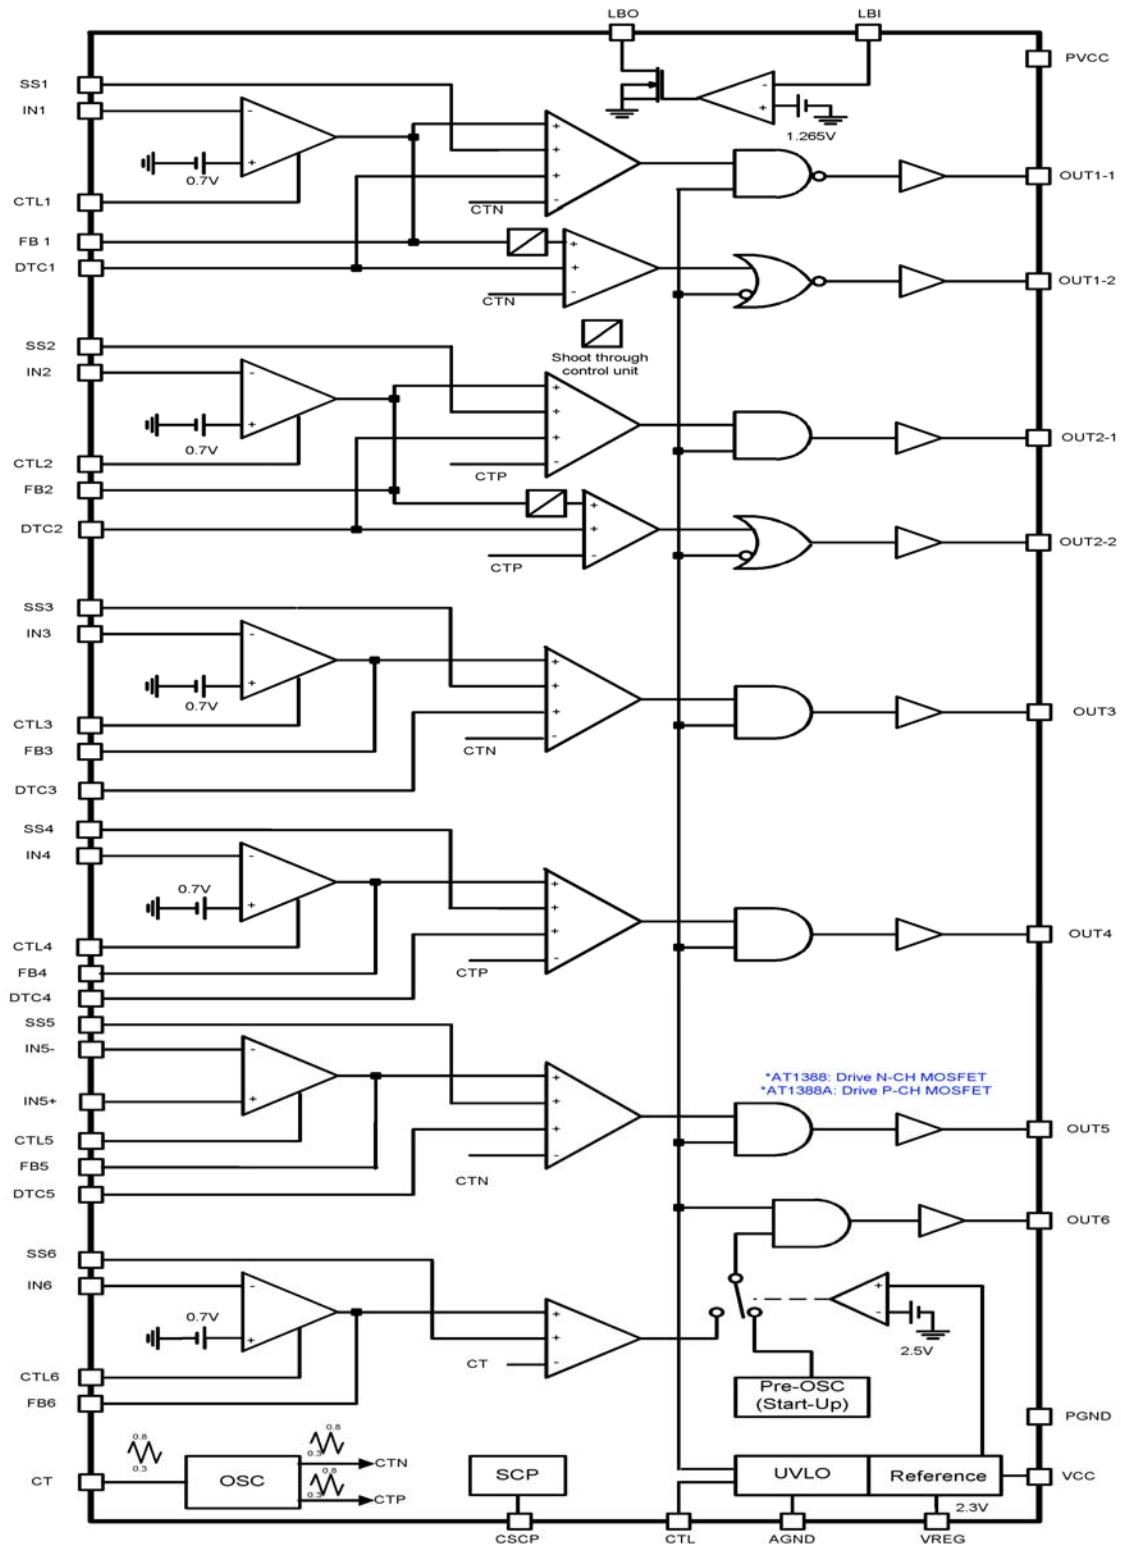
LBO
LBI
PVCC
SS1
IN1
1.265V
0.7V
CTL1
CTN
OUT1-1
FB 1
DTC1
CTN
OUT1-2
Shoot through control unit
SS2
IN2
0.7V
OUT2-1
CTL2
CTP
FB2
DTC2
CTP
OUT2-2
SS3
IN3
0.7V
OUT3
CTL3
FB3
CTN
DTC3
SS4
IN4
0.7V
OUT4
CTL4
FB4
CTP
DTC4
SS5
IN5-
*AT1388: Drive N-CH MOSFET
*AT1388A: Drive P-CH MOSFET
IN5+
OUT5
CTL5
FB5
CTN
DTC5
OUT6
SS6
IN6
0.7V
2.5V
CT
CTL6
Pre-OSC (Start-Up)
FB6
PGND
0.8
0.3
0.8
0.3
CTN
CT
OSC
0.8
0.3
CTP
SCP
UVLO
Reference
VCC
2.3V
CSCP
CTL
AGND
VREG